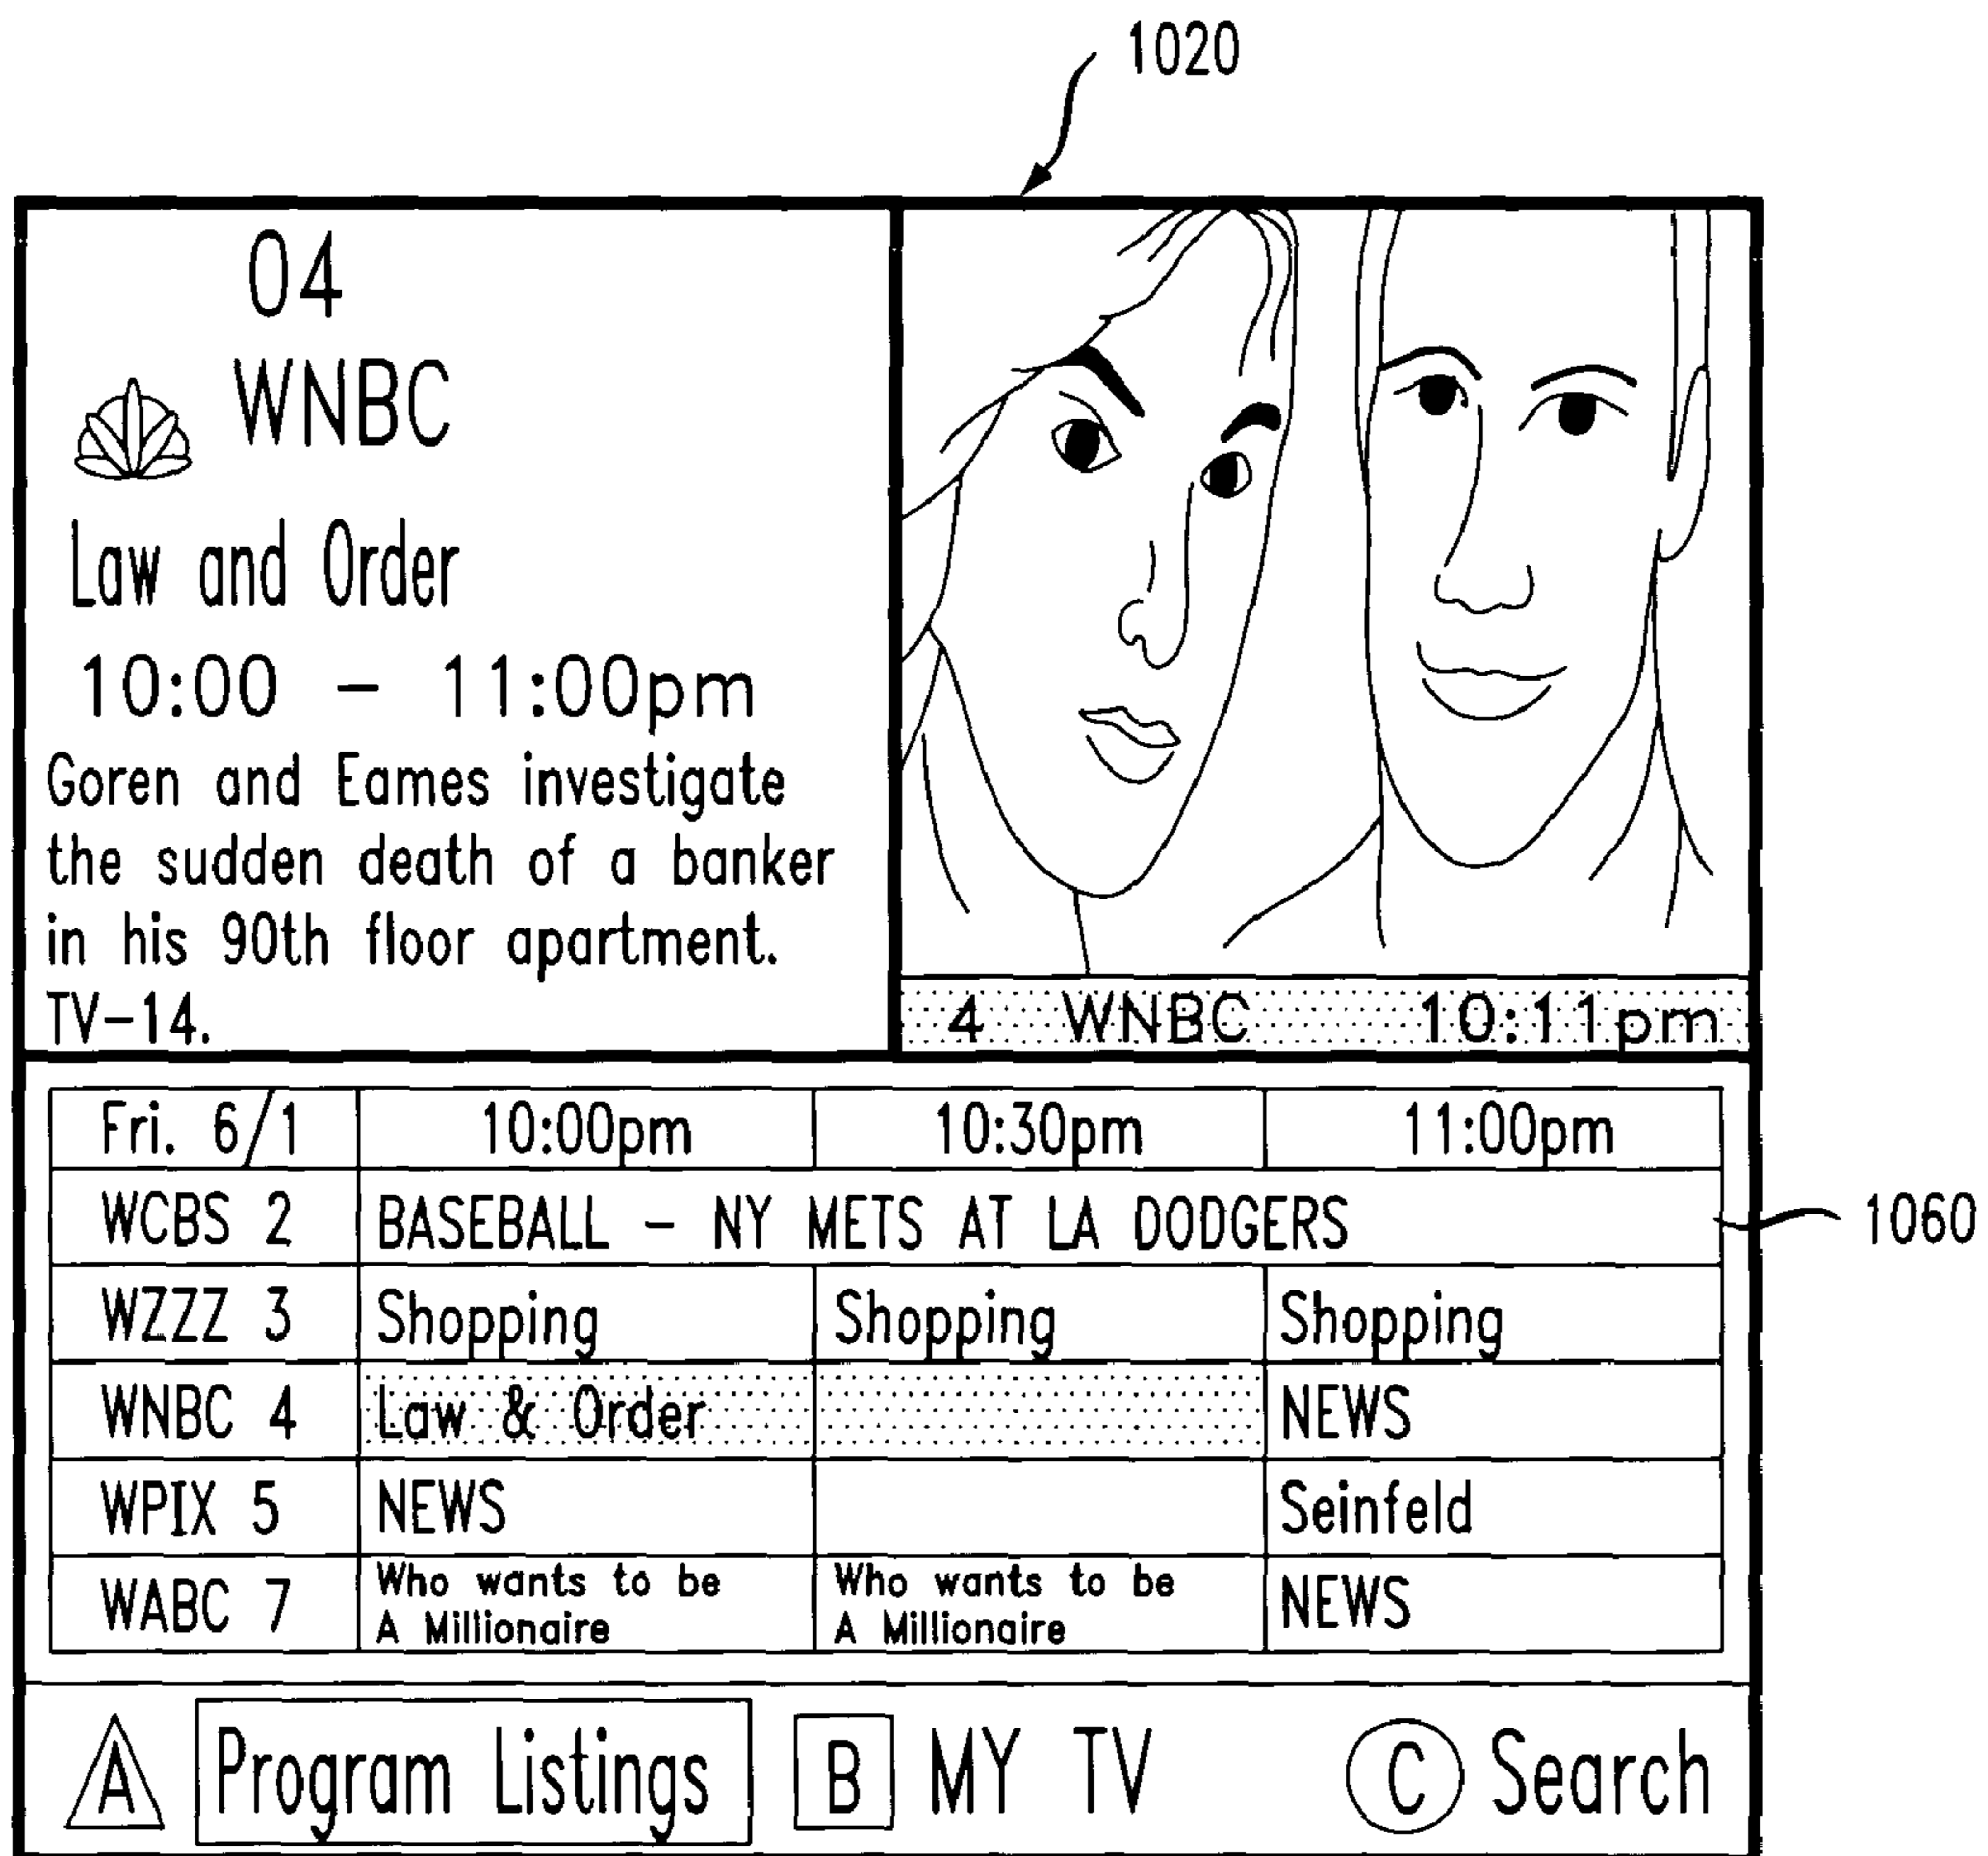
1020

04
WNBC
Law and Order
10:00 – 11:00pm
Goren and Eames investigate the sudden death of a banker in his 90th floor apartment. TV–14.

4 WNBC 10:11pm

| Fri. 6/1 | 10:00pm | 10:30pm | 11:00pm |
|---|---|---|---|
| WCBS 2 | BASEBALL – NY METS AT LA DODGERS | | |
| WZZZ 3 | Shopping | Shopping | Shopping |
| WNBC 4 | Law & Order | | NEWS |
| WPIX 5 | NEWS | | Seinfeld |
| WABC 7 | Who wants to be A Millionaire | Who wants to be A Millionaire | NEWS |

1060

A Program Listings B MY TV C Search